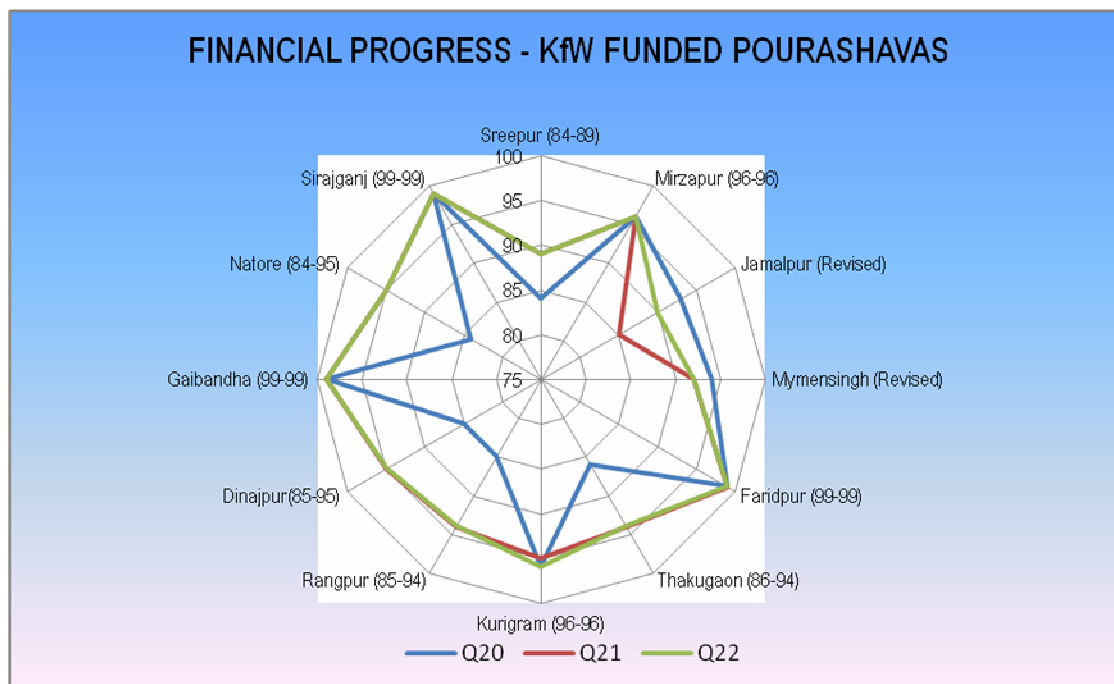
FINANCIAL PROGRESS - KfW FUNDED POURASHAVAS

Sreepur (84-89)
100
95
90
85
80
75
Mirzapur (96-96)
Jamalpur (Revised)
Mymensingh (Revised)
Faridpur (99-99)
Thakugaon (86-94)
Kurigram (96-96)
Rangpur (85-94)
Dinajpur(85-95)
Gaibandha (99-99)
Natore (84-95)
Sirajganj (99-99)

Q20 Q21 Q22